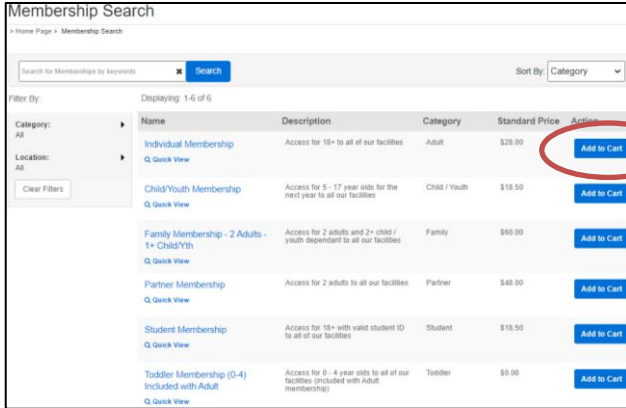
Membership Search

> Home Page > Membership Search

Search for Memberships by keywords
Search

Sort By: Category

Filter By:

Category:
All

Location:
All

Clear Filters

Displaying: 1-6 of 6

| Name | Description | Category | Standard Price | Action |
|---|---|---|---|---|
| Individual Membership<br>Quick View | Access for 18+ to all of our facilities | Adult | $28.00 | Add to Cart |
| Child/Youth Membership<br>Quick View | Access for 5 - 17 year olds for the next year to all our facilities | Child / Youth | $18.50 | Add to Cart |
| Family Membership - 2 Adults - 1+ Child/Yth<br>Quick View | Access for 2 adults and 2+ child / youth dependant to all our facilities | Family | $60.00 | Add to Cart |
| Partner Membership<br>Quick View | Access for 2 adults to all our facilities | Partner | $48.00 | Add to Cart |
| Student Membership<br>Quick View | Access for 18+ with valid student ID to all of our facilities | Student | $18.50 | Add to Cart |
| Toddler Membership (0-4) Included with Adult<br>Quick View | Access for 0 - 4 year olds to all of our facilities (included with Adult membership) | Toddler | $0.00 | Add to Cart |